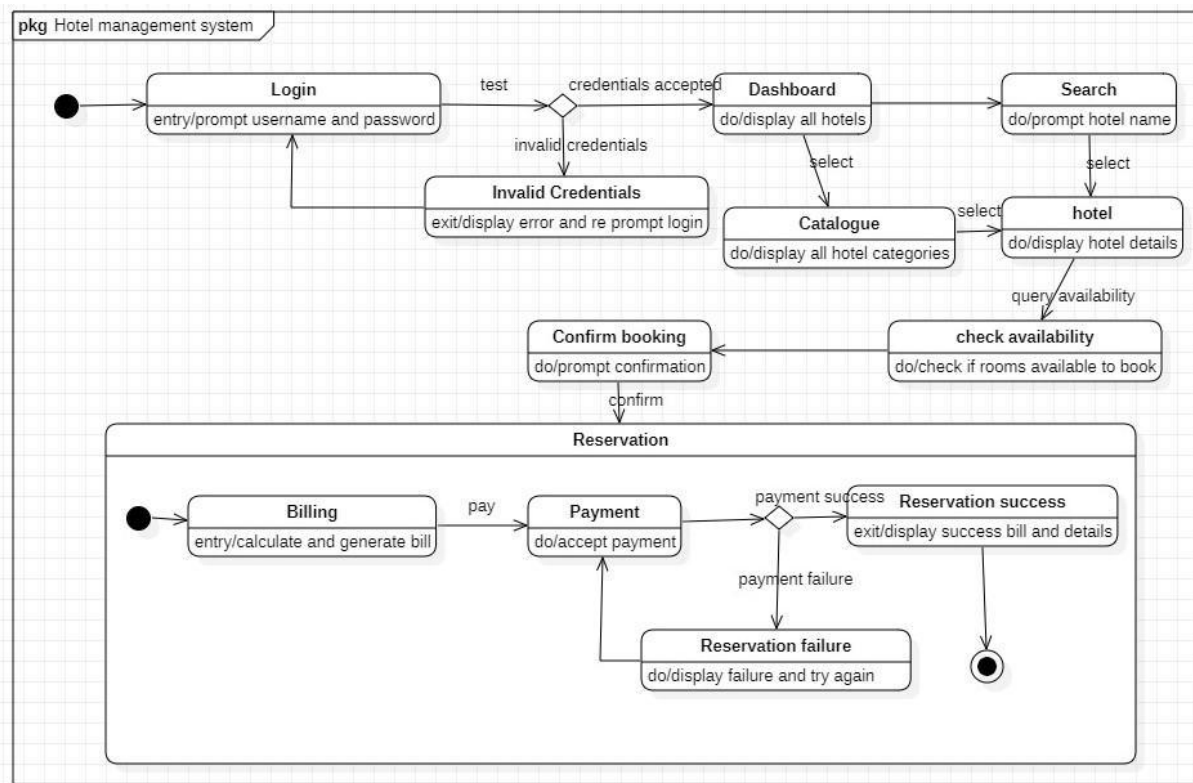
pkg Hotel management system

Login
entry/prompt username and password

test

credentials accepted

invalid credentials

Dashboard
do/display all hotels

Search
do/prompt hotel name

select

select

Invalid Credentials
exit/display error and re prompt login

Catalogue
do/display all hotel categories

select

hotel
do/display hotel details

query availability

Confirm booking
do/prompt confirmation

check availability
do/check if rooms available to book

confirm

Reservation

Billing
entry/calculate and generate bill

pay

Payment
do/accept payment

payment success

Reservation success
exit/display success bill and details

payment failure

Reservation failure
do/display failure and try again